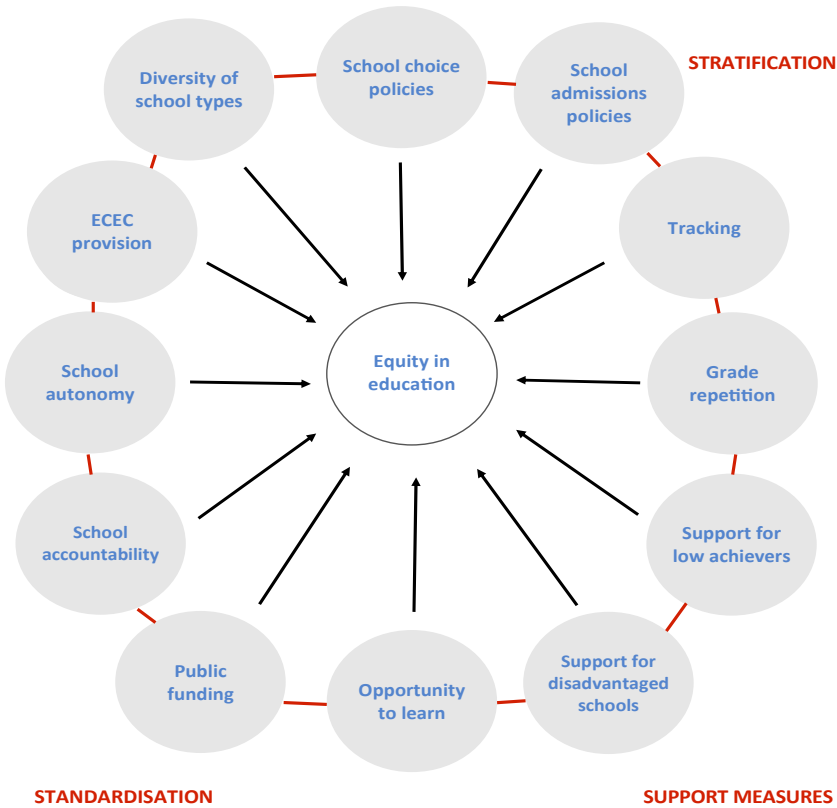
Diversity of school types

School choice policies

School admissions policies

STRATIFICATION

ECEC provision

Tracking

School autonomy

Equity in education

Grade repetition

School accountability

Support for low achievers

Public funding

Opportunity to learn

Support for disadvantaged schools

STANDARDISATION

SUPPORT MEASURES